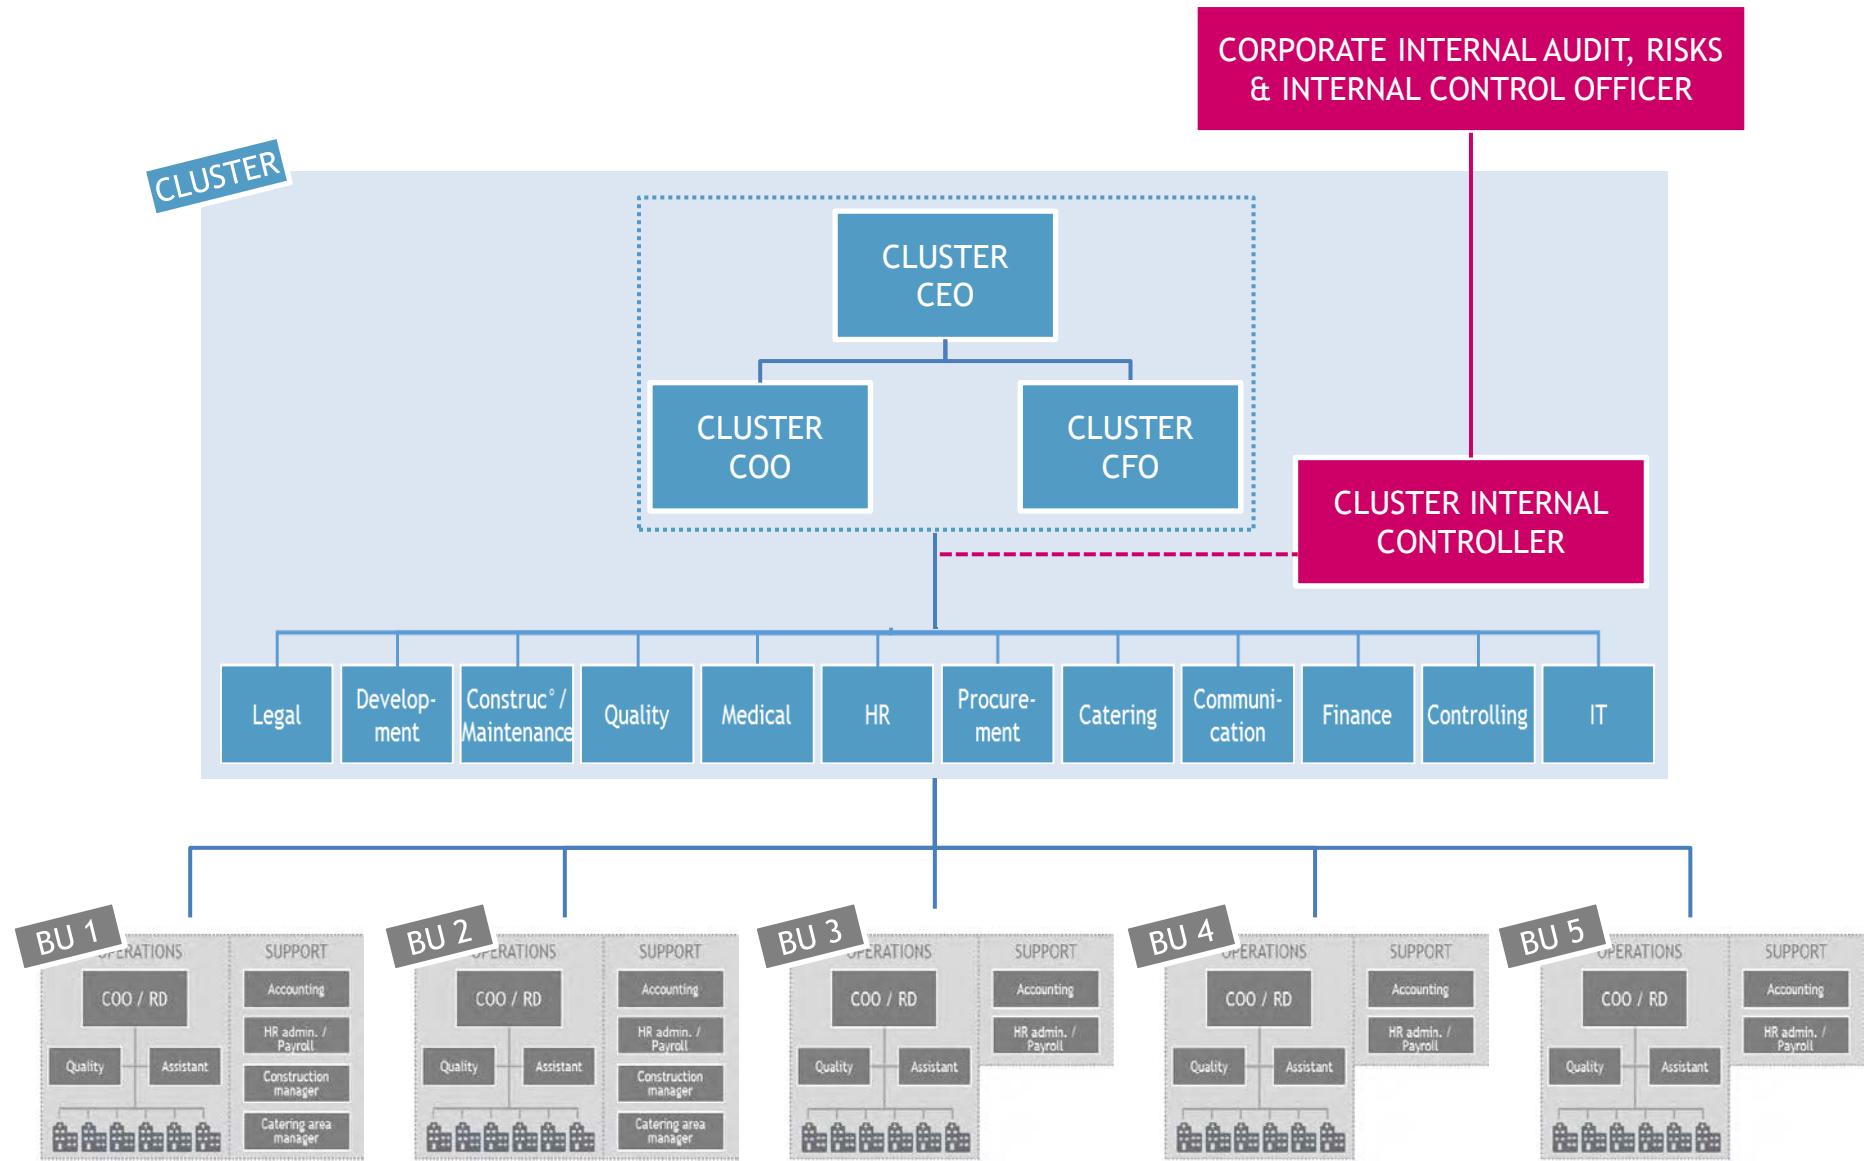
CORPORATE INTERNAL AUDIT, RISKS & INTERNAL CONTROL OFFICER

CLUSTER

CLUSTER CEO

CLUSTER COO

CLUSTER CFO

CLUSTER INTERNAL CONTROLLER

Legal
Development
Construc° / Maintenance
Quality
Medical
HR
Procurement
Catering
Communication
Finance
Controlling
IT

BU 1
OPERATIONS
COO / RD
Quality
Assistant
SUPPORT
Accounting
HR admin. / Payroll
Construction manager
Catering area manager

BU 2
OPERATIONS
COO / RD
Quality
Assistant
SUPPORT
Accounting
HR admin. / Payroll
Construction manager
Catering area manager

BU 3
OPERATIONS
COO / RD
Quality
Assistant
SUPPORT
Accounting
HR admin. / Payroll

BU 4
OPERATIONS
COO / RD
Quality
Assistant
SUPPORT
Accounting
HR admin. / Payroll

BU 5
OPERATIONS
COO / RD
Quality
Assistant
SUPPORT
Accounting
HR admin. / Payroll